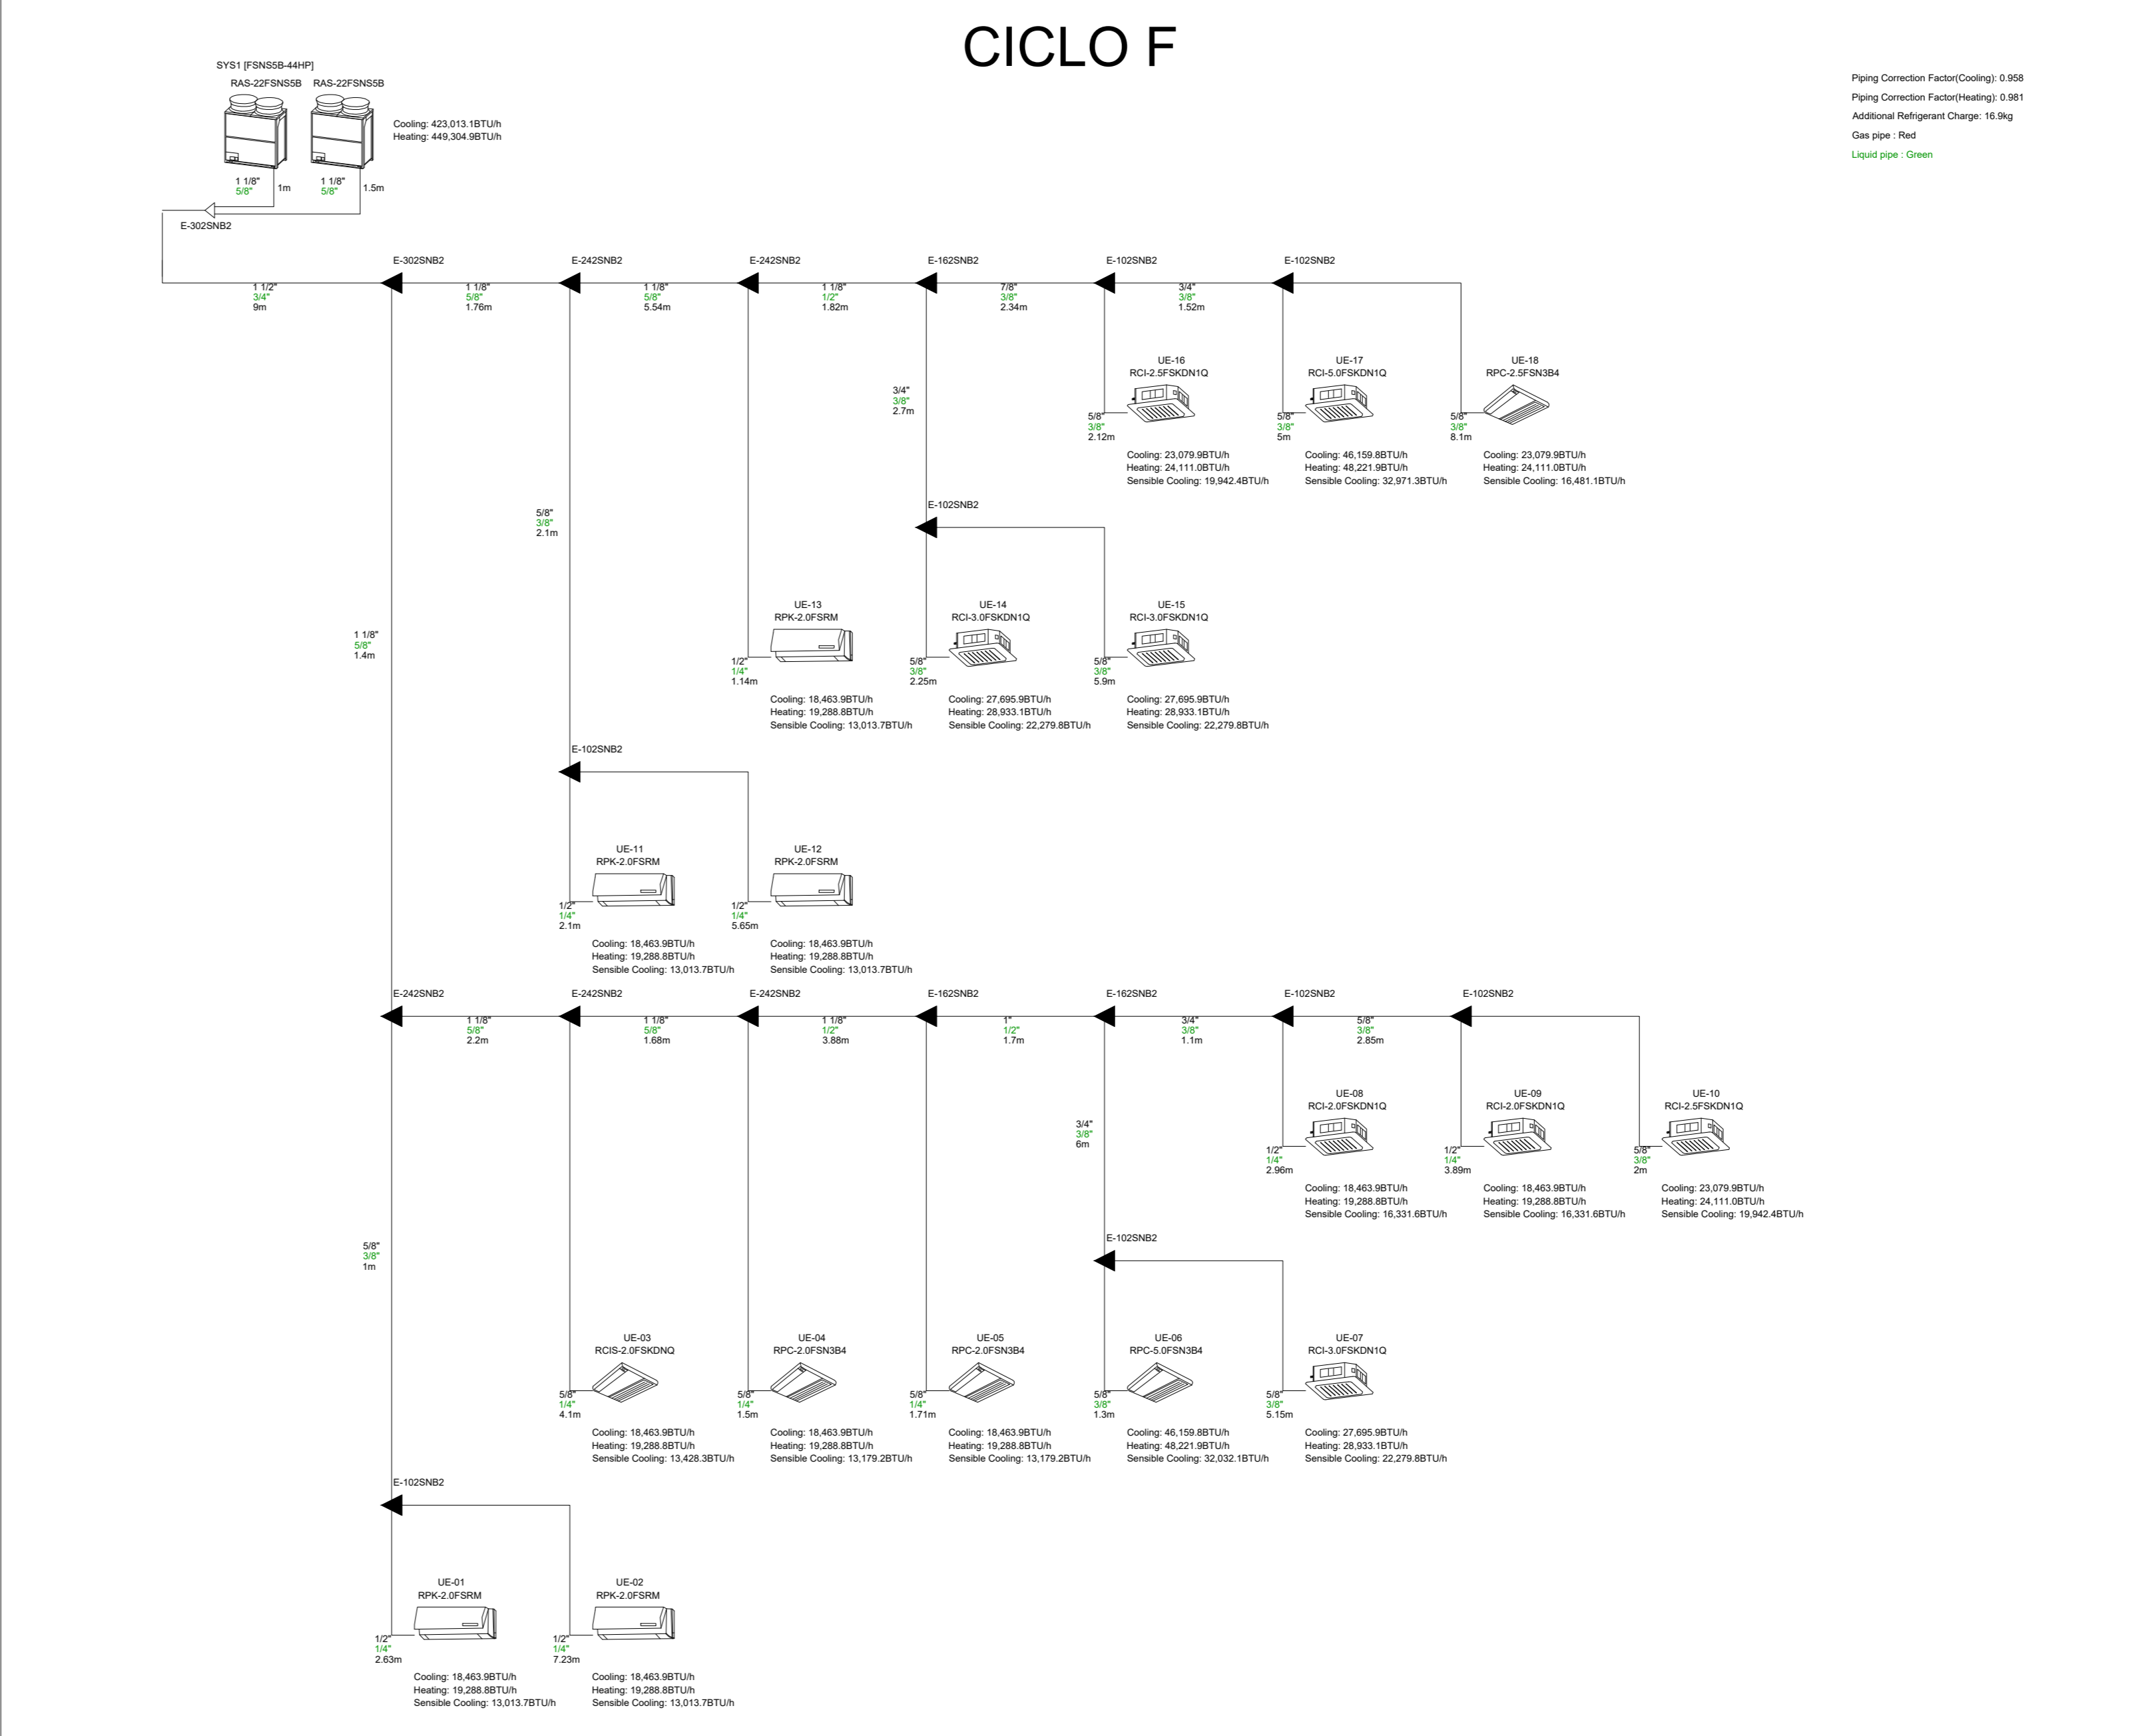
CICLO F

SYS1 [FSNS5B-44HP]
RAS-22FSNS5B RAS-22FSNS5B

Cooling: 423,013.1BTU/h
Heating: 449,304.9BTU/h

Piping Correction Factor(Cooling): 0.958
Piping Correction Factor(Heating): 0.981
Additional Refrigerant Charge: 16.9kg
Gas pipe : Red
Liquid pipe : Green

1 1/8"
5/8"
1m

1 1/8"
5/8"
1.5m

E-302SNB2

E-302SNB2 E-242SNB2 E-242SNB2 E-162SNB2 E-102SNB2 E-102SNB2

1 1/2"
3/4"
9m

1 1/8"
5/8"
1.76m

1 1/8"
5/8"
5.54m

1 1/8"
1/2"
1.82m

7/8"
3/8"
2.34m

3/4"
3/8"
1.52m

UE-16
RCI-2.5FSKDN1Q
5/8"
3/8"
2.12m
Cooling: 23,079.9BTU/h
Heating: 24,111.0BTU/h
Sensible Cooling: 19,942.4BTU/h

UE-17
RCI-5.0FSKDN1Q
5/8"
3/8"
5m
Cooling: 46,159.8BTU/h
Heating: 48,221.9BTU/h
Sensible Cooling: 32,971.3BTU/h

UE-18
RPC-2.5FSN3B4
5/8"
3/8"
8.1m
Cooling: 23,079.9BTU/h
Heating: 24,111.0BTU/h
Sensible Cooling: 16,481.1BTU/h

3/4"
3/8"
2.7m

E-102SNB2

5/8"
3/8"
2.1m

1 1/8"
5/8"
1.4m

UE-13
RPK-2.0FSRM
1/2"
1/4"
1.14m
Cooling: 18,463.9BTU/h
Heating: 19,288.8BTU/h
Sensible Cooling: 13,013.7BTU/h

UE-14
RCI-3.0FSKDN1Q
5/8"
3/8"
2.25m
Cooling: 27,695.9BTU/h
Heating: 28,933.1BTU/h
Sensible Cooling: 22,279.8BTU/h

UE-15
RCI-3.0FSKDN1Q
5/8"
3/8"
5.9m
Cooling: 27,695.9BTU/h
Heating: 28,933.1BTU/h
Sensible Cooling: 22,279.8BTU/h

E-102SNB2

UE-11
RPK-2.0FSRM
1/2"
1/4"
2.1m
Cooling: 18,463.9BTU/h
Heating: 19,288.8BTU/h
Sensible Cooling: 13,013.7BTU/h

UE-12
RPK-2.0FSRM
1/2"
1/4"
5.65m
Cooling: 18,463.9BTU/h
Heating: 19,288.8BTU/h
Sensible Cooling: 13,013.7BTU/h

E-242SNB2 E-242SNB2 E-242SNB2 E-162SNB2 E-162SNB2 E-102SNB2 E-102SNB2

1 1/8"
5/8"
2.2m

1 1/8"
5/8"
1.68m

1 1/8"
1/2"
3.88m

1"
1/2"
1.7m

3/4"
3/8"
1.1m

5/8"
3/8"
2.85m

UE-08
RCI-2.0FSKDN1Q
1/2"
1/4"
2.96m
Cooling: 18,463.9BTU/h
Heating: 19,288.8BTU/h
Sensible Cooling: 16,331.6BTU/h

UE-09
RCI-2.0FSKDN1Q
1/2"
1/4"
3.89m
Cooling: 18,463.9BTU/h
Heating: 19,288.8BTU/h
Sensible Cooling: 16,331.6BTU/h

UE-10
RCI-2.5FSKDN1Q
5/8"
3/8"
2m
Cooling: 23,079.9BTU/h
Heating: 24,111.0BTU/h
Sensible Cooling: 19,942.4BTU/h

3/4"
3/8"
6m

5/8"
3/8"
1m

E-102SNB2

UE-03
RCIS-2.0FSKDNQ
5/8"
1/4"
4.1m
Cooling: 18,463.9BTU/h
Heating: 19,288.8BTU/h
Sensible Cooling: 13,428.3BTU/h

UE-04
RPC-2.0FSN3B4
5/8"
1/4"
1.5m
Cooling: 18,463.9BTU/h
Heating: 19,288.8BTU/h
Sensible Cooling: 13,179.2BTU/h

UE-05
RPC-2.0FSN3B4
5/8"
1/4"
1.71m
Cooling: 18,463.9BTU/h
Heating: 19,288.8BTU/h
Sensible Cooling: 13,179.2BTU/h

UE-06
RPC-5.0FSN3B4
5/8"
3/8"
1.3m
Cooling: 46,159.8BTU/h
Heating: 48,221.9BTU/h
Sensible Cooling: 32,032.1BTU/h

UE-07
RCI-3.0FSKDN1Q
5/8"
3/8"
5.15m
Cooling: 27,695.9BTU/h
Heating: 28,933.1BTU/h
Sensible Cooling: 22,279.8BTU/h

E-102SNB2

UE-01
RPK-2.0FSRM
1/2"
1/4"
2.63m
Cooling: 18,463.9BTU/h
Heating: 19,288.8BTU/h
Sensible Cooling: 13,013.7BTU/h

UE-02
RPK-2.0FSRM
1/2"
1/4"
7.23m
Cooling: 18,463.9BTU/h
Heating: 19,288.8BTU/h
Sensible Cooling: 13,013.7BTU/h